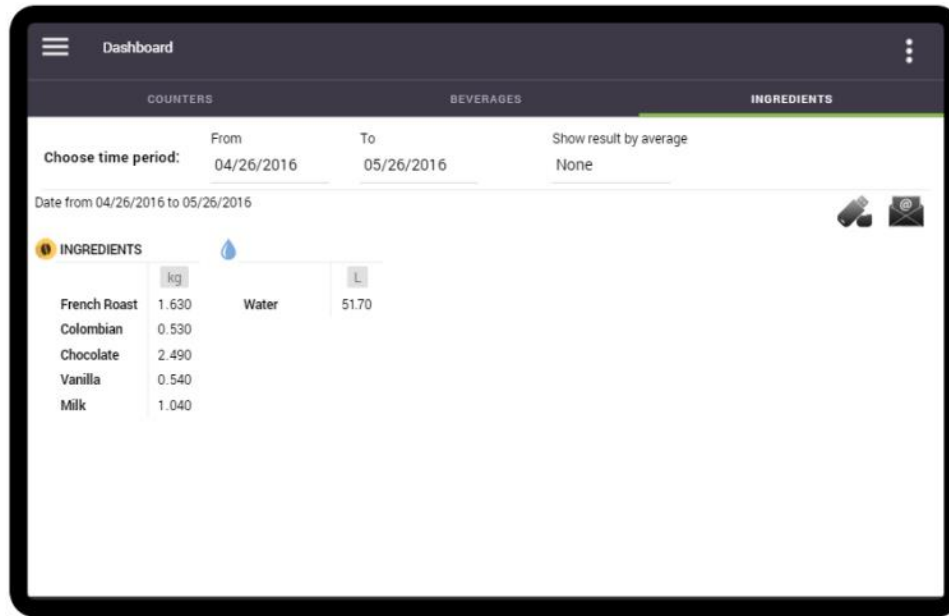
Dashboard

COUNTERS BEVERAGES INGREDIENTS

Choose time period: From 04/26/2016 To 05/26/2016 Show result by average None

Date from 04/26/2016 to 05/26/2016

INGREDIENTS

| | kg |
|---|---|
| French Roast | 1.630 |
| Colombian | 0.530 |
| Chocolate | 2.490 |
| Vanilla | 0.540 |
| Milk | 1.040 |

| | L |
|---|---|
| Water | 51.70 |